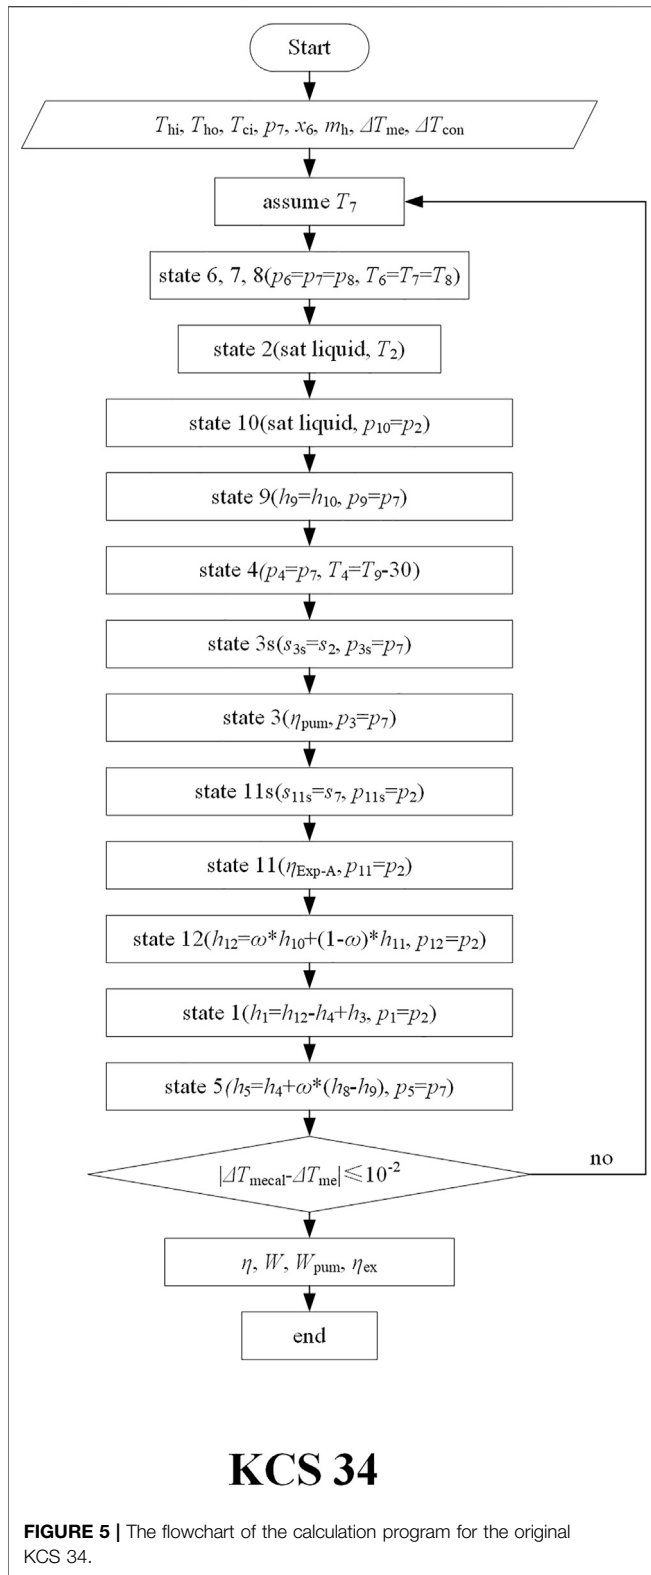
Start

$T_{hi}$, $T_{ho}$, $T_{ci}$, $p_7$, $x_6$, $m_h$, $\Delta T_{me}$, $\Delta T_{con}$

assume $T_7$

state 6, 7, 8($p_6$=$p_7$=$p_8$, $T_6$=$T_7$=$T_8$)

state 2(sat liquid, $T_2$)

state 10(sat liquid, $p_{10}$=$p_2$)

state 9($h_9$=$h_{10}$, $p_9$=$p_7$)

state 4($p_4$=$p_7$, $T_4$=$T_9$-30)

state 3s($s_{3s}$=$s_2$, $p_{3s}$=$p_7$)

state 3($\eta_{pum}$, $p_3$=$p_7$)

state 11s($s_{11s}$=$s_7$, $p_{11s}$=$p_2$)

state 11($\eta_{Exp\text{-}A}$, $p_{11}$=$p_2$)

state 12($h_{12}$=$\omega$*$h_{10}$+(1-$\omega$)*$h_{11}$, $p_{12}$=$p_2$)

state 1($h_1$=$h_{12}$-$h_4$+$h_3$, $p_1$=$p_2$)

state 5($h_5$=$h_4$+$\omega$*($h_8$-$h_9$), $p_5$=$p_7$)

$|\Delta T_{mecal}-\Delta T_{me}| \leqslant 10^{-2}$

no

$\eta$, $W$, $W_{pum}$, $\eta_{ex}$

end

KCS 34

FIGURE 5 | The flowchart of the calculation program for the original KCS 34.